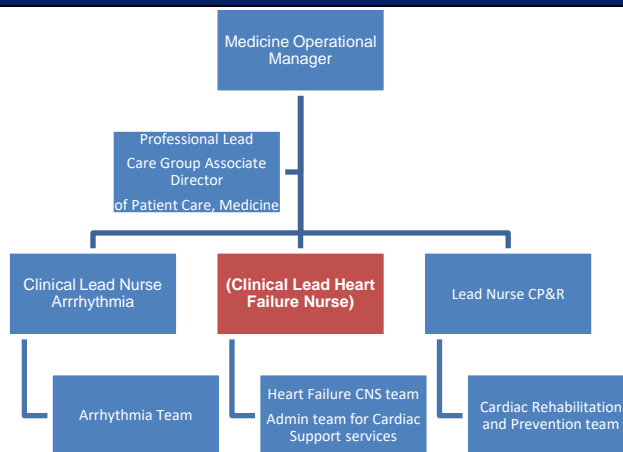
Medicine Operational Manager

Professional Lead
Care Group Associate Director
of Patient Care, Medicine

Clinical Lead Nurse Arrrhythmia

(Clinical Lead Heart Failure Nurse)

Lead Nurse CP&R

Arrhythmia Team

Heart Failure CNS team
Admin team for Cardiac Support services

Cardiac Rehabilitation and Prevention team